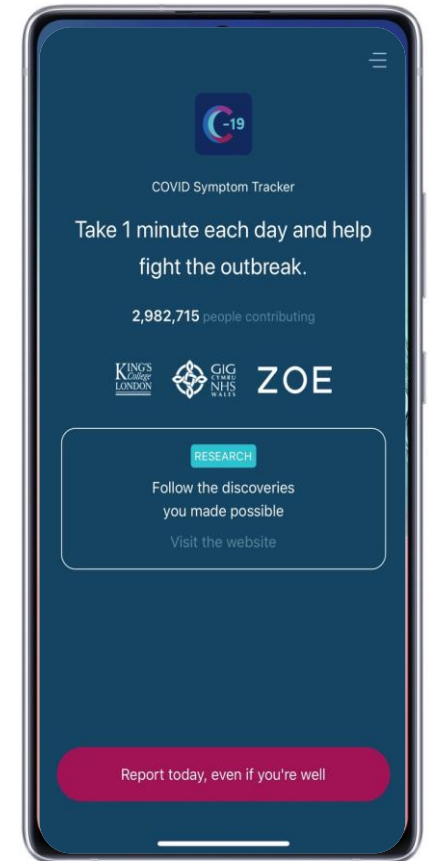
C-19

COVID Symptom Tracker

Take 1 minute each day and help fight the outbreak.

2,982,715 people contributing

KING'S College LONDON

GIG CYMRU NHS WALES

ZOE

RESEARCH

Follow the discoveries you made possible

Visit the website

Report today, even if you're well